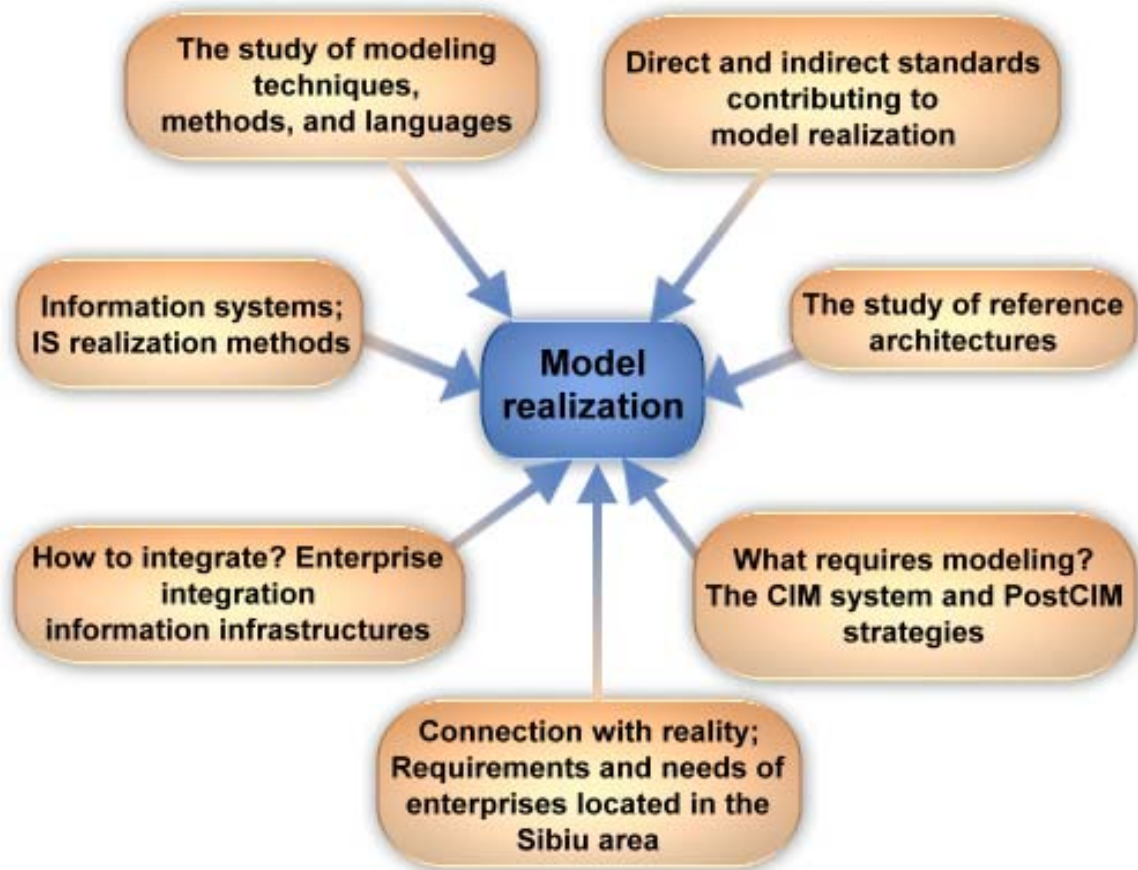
The study of modeling techniques, methods, and languages

Direct and indirect standards contributing to model realization

Information systems; IS realization methods

Model realization

The study of reference architectures

How to integrate? Enterprise integration information infrastructures

What requires modeling? The CIM system and PostCIM strategies

Connection with reality; Requirements and needs of enterprises located in the Sibiu area